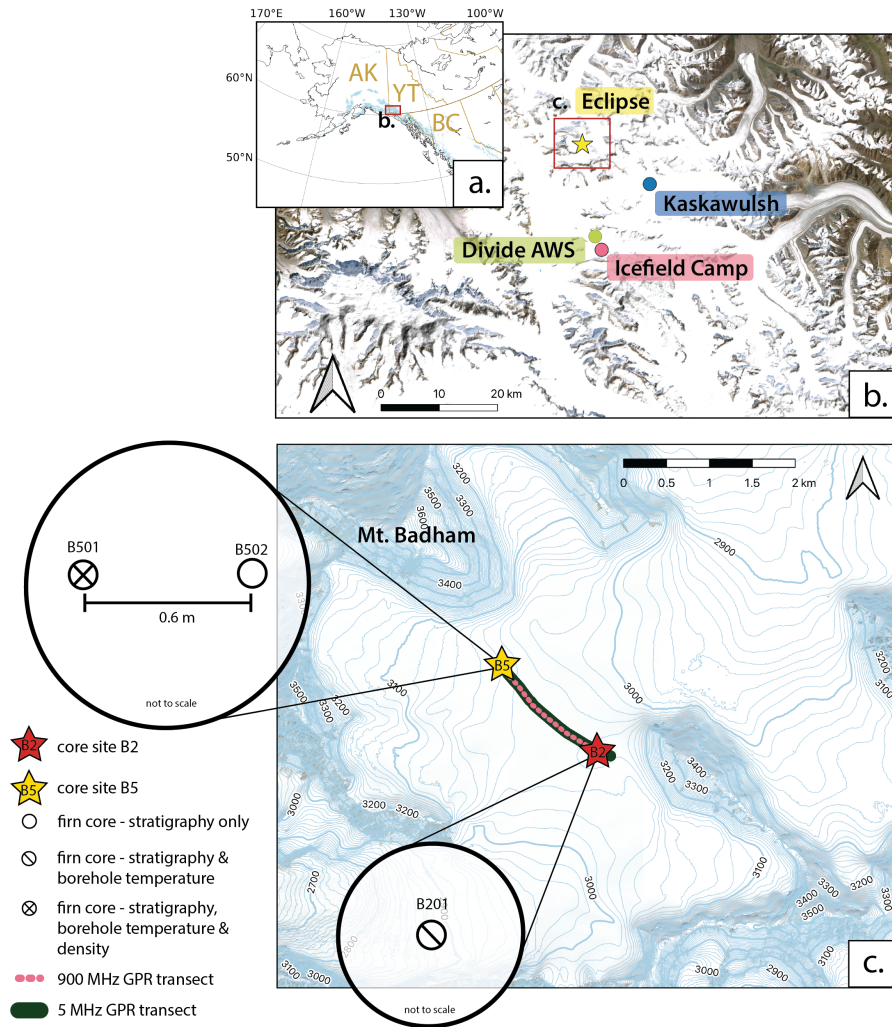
170°E 160°W 130°W 100°W

60°N

50°N

AK

YT

BC

b.

a.

c. Eclipse

Kaskawulsh

Divide AWS

Icefield Camp

0 10 20 km

b.

0 0.5 1 1.5 2 km

3200

3500

3300

3600

Mt. Badham

2900

3400

B501

B502

0.6 m

not to scale

3500

3300

3200

3100

B5

3000

3200

3100

B2

3200

3400

3300

core site B2

core site B5

firn core - stratigraphy only

firn core - stratigraphy & borehole temperature

firn core - stratigraphy, borehole temperature & density

900 MHz GPR transect

5 MHz GPR transect

3000

3200

3200

2700

3000

B201

3000

3100

3300

3200

3400

3500

3300

3100

3000

2900

3100

3000

not to scale

c.